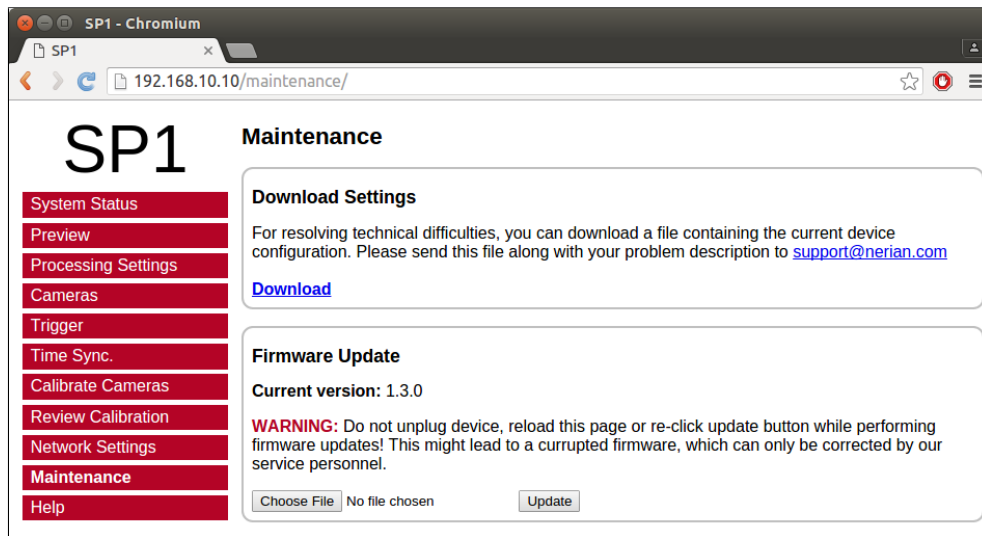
SP1 - Chromium

SP1 ×

192.168.10.10/maintenance/

SP1

System Status
Preview
Processing Settings
Cameras
Trigger
Time Sync.
Calibrate Cameras
Review Calibration
Network Settings
Maintenance
Help

Maintenance

Download Settings

For resolving technical difficulties, you can download a file containing the current device configuration. Please send this file along with your problem description to support@nerian.com

Download

Firmware Update

Current version: 1.3.0

WARNING: Do not unplug device, reload this page or re-click update button while performing firmware updates! This might lead to a currupted firmware, which can only be corrected by our service personnel.

Choose File No file chosen Update